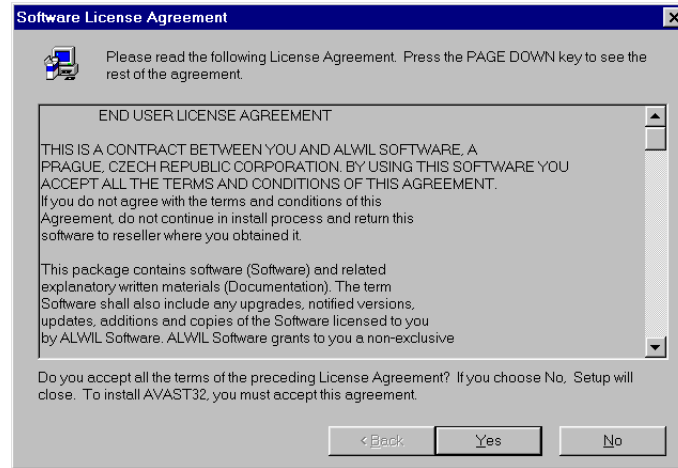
Software License Agreement

Please read the following License Agreement. Press the PAGE DOWN key to see the rest of the agreement.

END USER LICENSE AGREEMENT

THIS IS A CONTRACT BETWEEN YOU AND ALWIL SOFTWARE, A PRAGUE, CZECH REPUBLIC CORPORATION. BY USING THIS SOFTWARE YOU ACCEPT ALL THE TERMS AND CONDITIONS OF THIS AGREEMENT. If you do not agree with the terms and conditions of this Agreement, do not continue in install process and return this software to reseller where you obtained it.

This package contains software (Software) and related explanatory written materials (Documentation). The term Software shall also include any upgrades, notified versions, updates, additions and copies of the Software licensed to you by ALWIL Software. ALWIL Software grants to you a non-exclusive

Do you accept all the terms of the preceding License Agreement? If you choose No, Setup will close. To install AVAST32, you must accept this agreement.

< Back | Yes | No